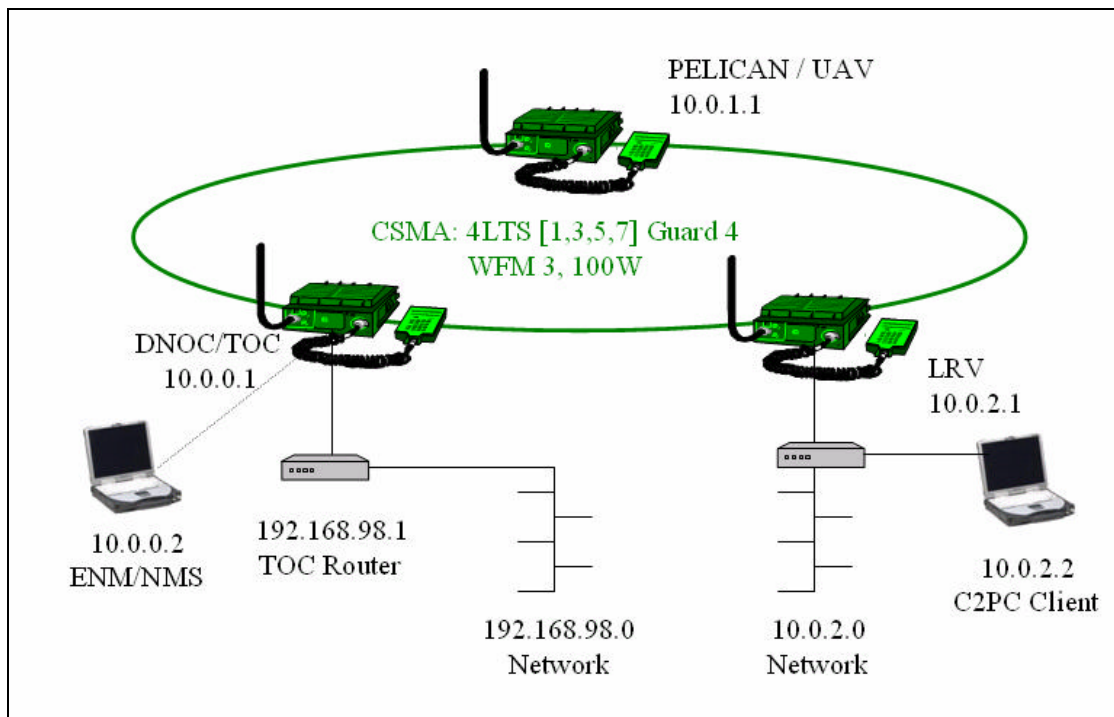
PELICAN / UAV
10.0.1.1

CSMA: 4LTS [1,3,5,7] Guard 4
WFM 3, 100W

DNOC/TOC
10.0.0.1

LRV
10.0.2.1

10.0.0.2
ENM/NMS

192.168.98.1
TOC Router

10.0.2.2
C2PC Client

192.168.98.0
Network

10.0.2.0
Network